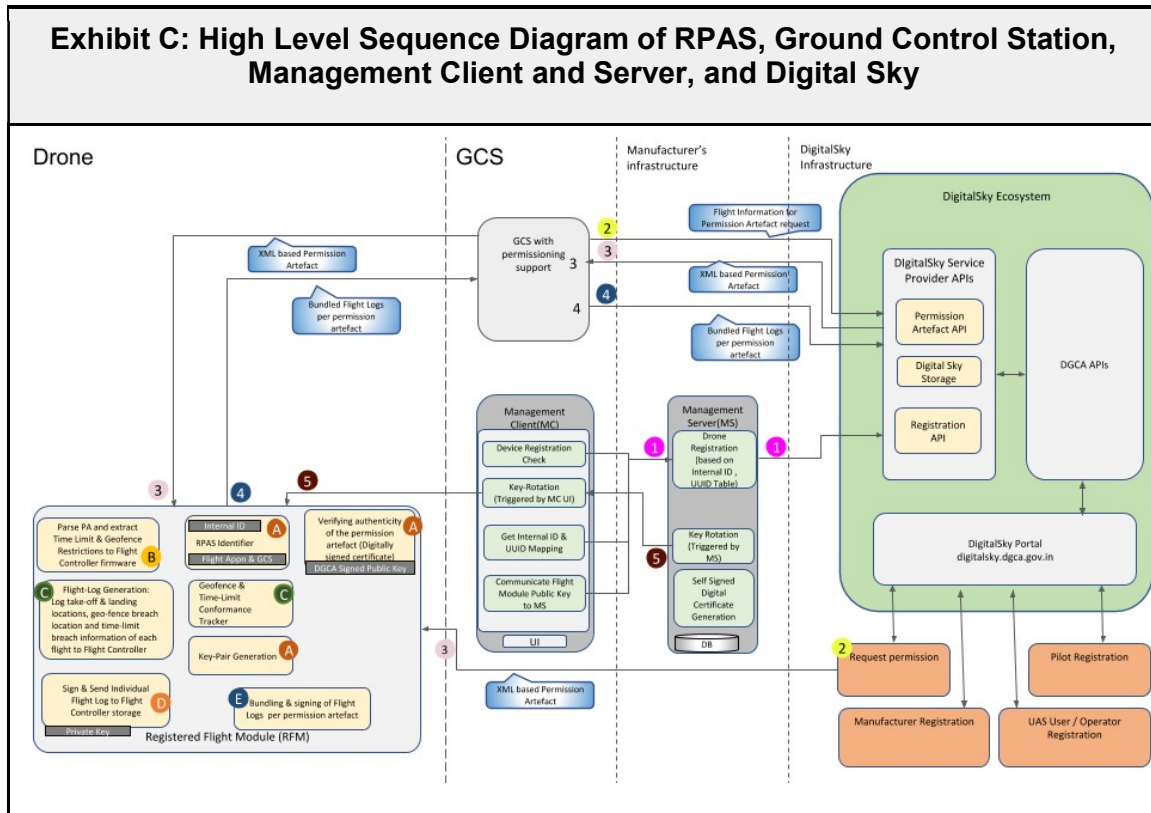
Exhibit C: High Level Sequence Diagram of RPAS, Ground Control Station, Management Client and Server, and Digital Sky

Drone

GCS

Manufacturer's infrastructure

DigitalSky Infrastructure

DigitalSky Ecosystem

GCS with permissioning support

2

3

3

4

4

Flight Information for Permission Artefact request

XML based Permission Artefact

XML based Permission Artefact

Bundled Flight Logs per permission artefact

Bundled Flight Logs per permission artefact

DIgitalSky Service Provider APIs

Permission Artefact API

Digital Sky Storage

Registration API

DGCA APIs

Management Client(MC)

Device Registration Check

Key-Rotation (Triggered by MC UI)

Get Internal ID & UUID Mapping

Communicate Flight Module Public Key to MS

UI

Management Server(MS)

Drone Registration (based on Internal ID , UUID Table)

Key Rotation (Triggered by MS)

Self Signed Digital Certificate Generation

DB

1

1

5

5

3

4

DigitalSky Portal
digitalsky.dgca.gov.in

Parse PA and extract Time Limit & Geofence Restrictions to Flight Controller firmware

B

Internal ID

A

RPAS Identifier

Flight Appn & GCS

Verifying authenticity of the permission artefact (Digitally signed certificate)

A

DGCA Signed Public Key

C

Flight-Log Generation: Log take-off & landing locations, geo-fence breach location and time-limit breach information of each flight to Flight Controller

Geofence & Time-Limit Conformance Tracker

C

Key-Pair Generation

A

Sign & Send Individual Flight Log to Flight Controller storage

D

Private Key

E

Bundling & signing of Flight Logs per permission artefact

Registered Flight Module (RFM)

3

XML based Permission Artefact

2

Request permission

Pilot Registration

Manufacturer Registration

UAS User / Operator Registration